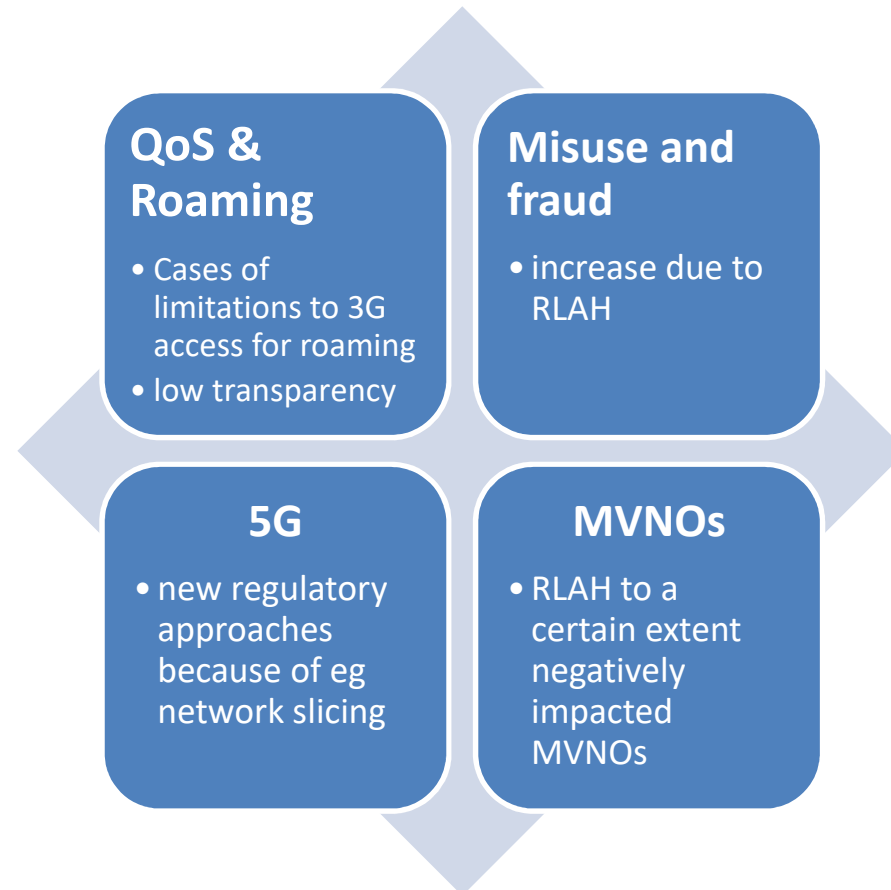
QoS & Roaming

• Cases of limitations to 3G access for roaming
• low transparency

Misuse and fraud

• increase due to RLAH

5G

• new regulatory approaches because of eg network slicing

MVNOs

• RLAH to a certain extent negatively impacted MVNOs